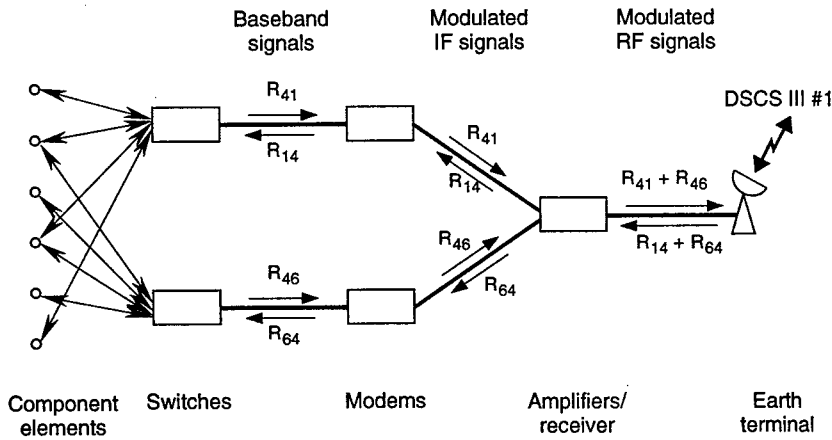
Baseband signals

Modulated IF signals

Modulated RF signals

DSCS III #1

$R_{41}$

$R_{14}$

$R_{41}$

$R_{14}$

$R_{41} + R_{46}$

$R_{14} + R_{64}$

$R_{46}$

$R_{64}$

$R_{46}$

$R_{64}$

Component elements

Switches

Modems

Amplifiers/ receiver

Earth terminal